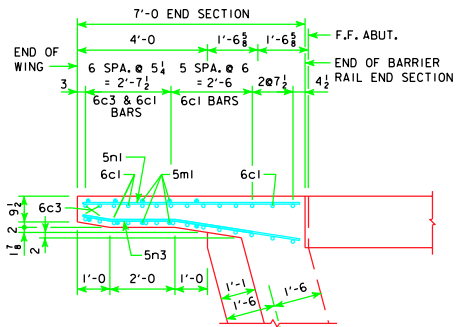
7'-0 END SECTION

4'-0

$1'-6\frac{5}{8}$

$1'-6\frac{5}{8}$

F.F. ABUT.

END OF WING

6 SPA. @ $5\frac{1}{4}$ = $2'-7\frac{1}{2}$

5 SPA. @ 6 = 2'-6

END OF BARRIER RAIL END SECTION

3

6c3 & 6c1 BARS

6c1 BARS

$2@7\frac{1}{2}$

$4\frac{1}{2}$

5n1

6c1

5m1

6c1

$9\frac{1}{2}$

6c3

2

$1\frac{7}{8}$

2

5n3

1'-0

2'-0

1'-0

1'-1

1'-6

1'-6